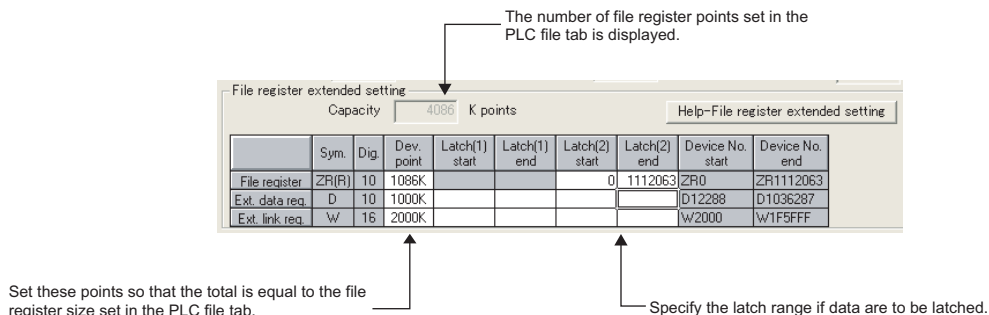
The number of file register points set in the PLC file tab is displayed.

File register extended setting

Capacity 4086 K points

Help-File register extended setting

| | Sym. | Dig. | Dev. point | Latch(1) start | Latch(1) end | Latch(2) start | Latch(2) end | Device No. start | Device No. end |
|---|---|---|---|---|---|---|---|---|---|
| File register | ZR(R) | 10 | 1086K | | | 0 | 1112063 | ZR0 | ZR1112063 |
| Ext. data reg. | D | 10 | 1000K | | | | | D12288 | D1036287 |
| Ext. link reg. | W | 16 | 2000K | | | | | W2000 | W1F5FFF |

Set these points so that the total is equal to the file register size set in the PLC file tab.

Specify the latch range if data are to be latched.